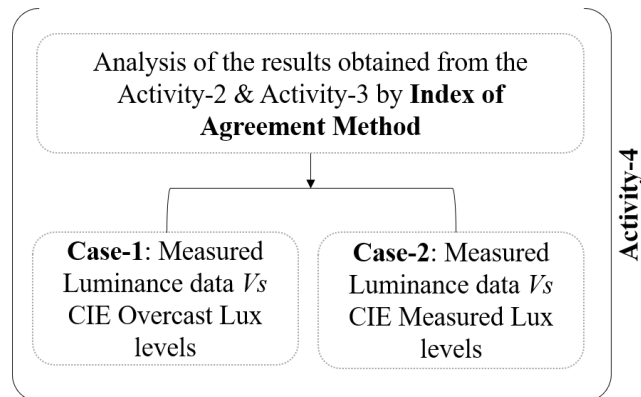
Analysis of the results obtained from the Activity-2 & Activity-3 by **Index of Agreement Method**

**Case-1**: Measured Luminance data *Vs* CIE Overcast Lux levels

**Case-2**: Measured Luminance data *Vs* CIE Measured Lux levels

**Activity-4**